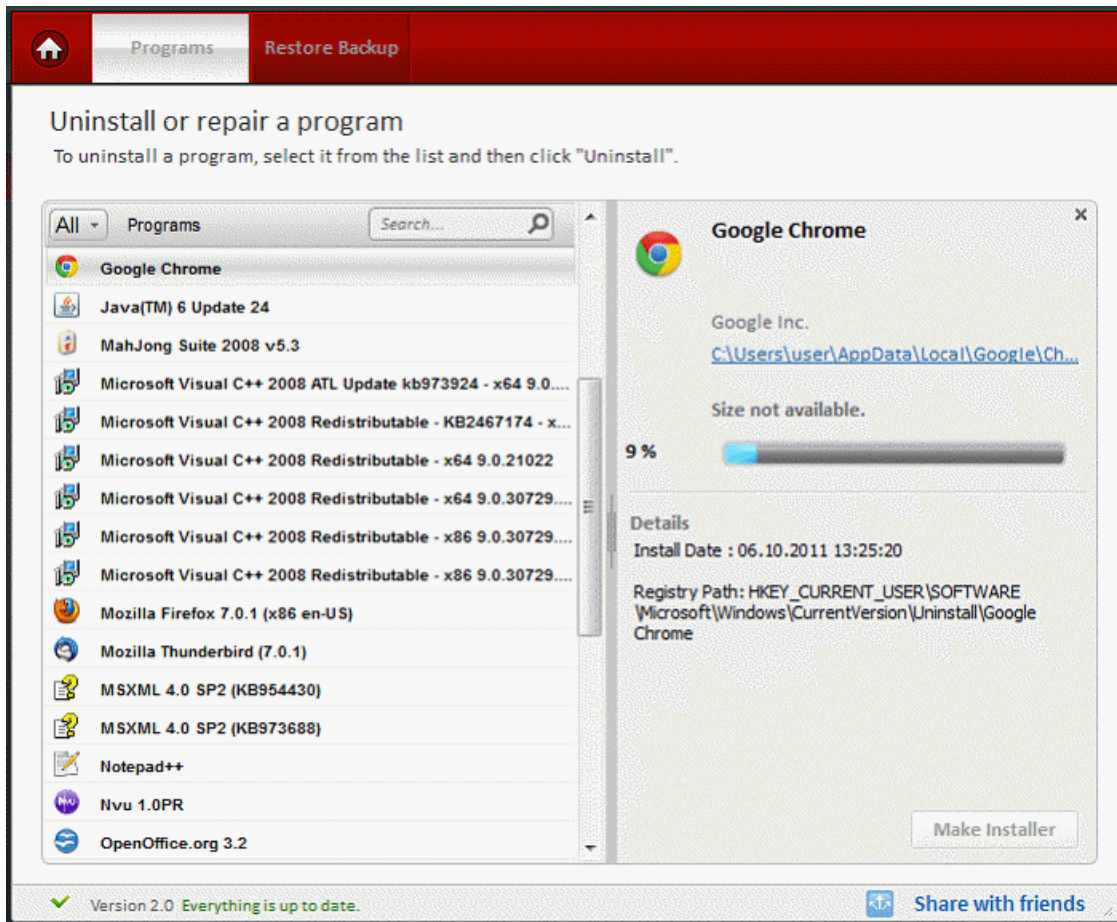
Programs Restore Backup

Uninstall or repair a program

To uninstall a program, select it from the list and then click "Uninstall".

All Programs Search...

Google Chrome
Java(TM) 6 Update 24
MahJong Suite 2008 v5.3
Microsoft Visual C++ 2008 ATL Update kb973924 - x64 9.0....
Microsoft Visual C++ 2008 Redistributable - KB2467174 - x...
Microsoft Visual C++ 2008 Redistributable - x64 9.0.21022
Microsoft Visual C++ 2008 Redistributable - x64 9.0.30729....
Microsoft Visual C++ 2008 Redistributable - x86 9.0.30729....
Microsoft Visual C++ 2008 Redistributable - x86 9.0.30729....
Mozilla Firefox 7.0.1 (x86 en-US)
Mozilla Thunderbird (7.0.1)
MSXML 4.0 SP2 (KB954430)
MSXML 4.0 SP2 (KB973688)
Notepad++
Nvu 1.0PR
OpenOffice.org 3.2

Google Chrome

Google Inc.
C:\Users\user\AppData\Local\Google\Ch...

Size not available.

9 %

Details
Install Date : 06.10.2011 13:25:20

Registry Path: HKEY_CURRENT_USER\SOFTWARE \Microsoft\Windows\CurrentVersion\Uninstall\Google Chrome

Make Installer

Version 2.0 Everything is up to date.

Share with friends